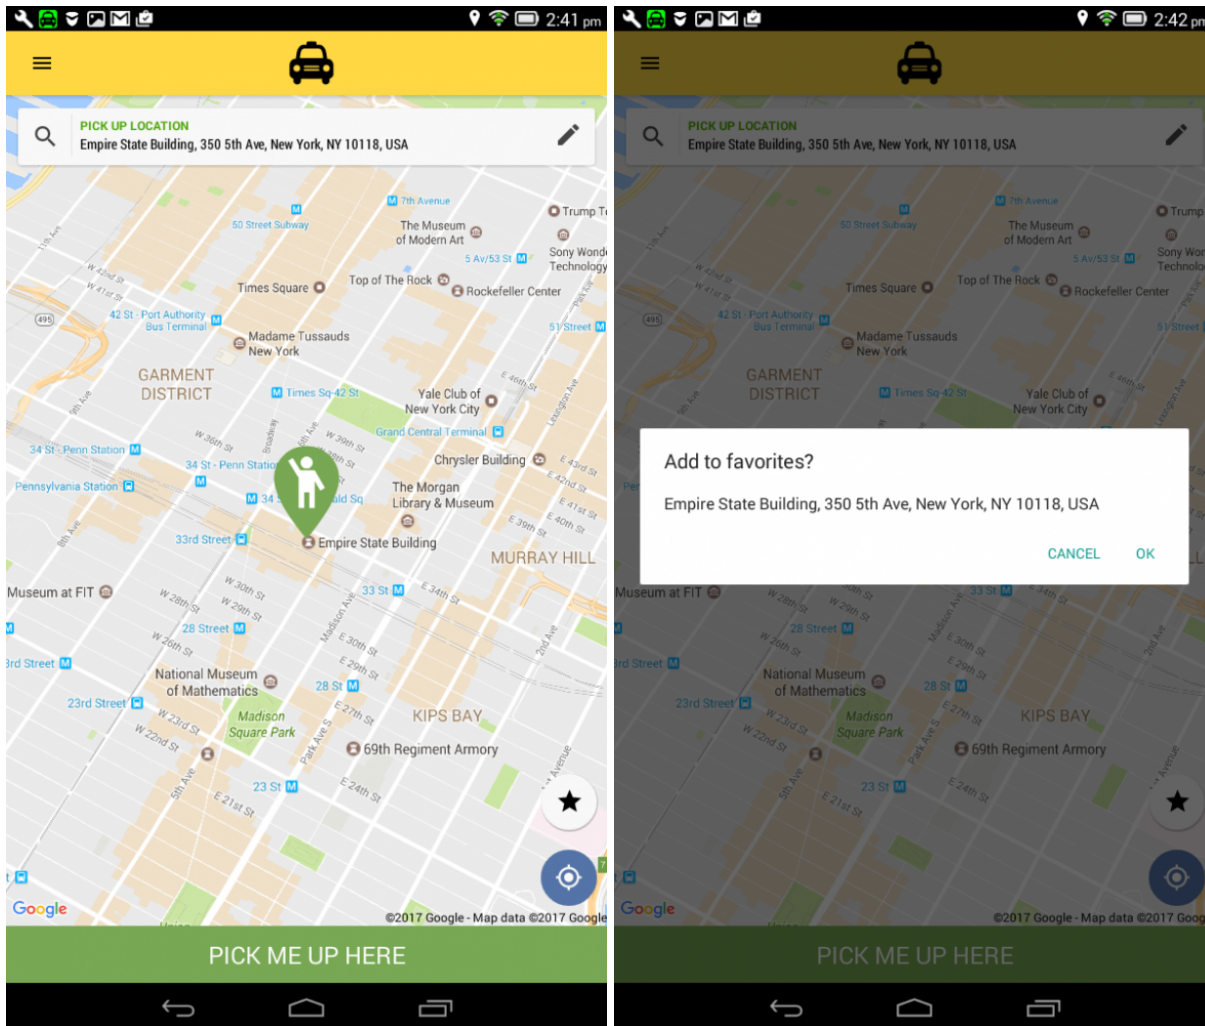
2:41 pm

PICK UP LOCATION
Empire State Building, 350 5th Ave, New York, NY 10118, USA

7th Avenue
50 Street Subway
The Museum of Modern Art
Trump T
Sony Wond Technolog
5 Av/53 St
Times Square
Top of The Rock
Rockefeller Center
W 42nd St
W 41st St
42 St - Port Authority Bus Terminal
51 Street
495
Madame Tussauds New York
GARMENT DISTRICT
Times Sq-42 St
Yale Club of New York City
E 46th St
Lexington Ave
9th Ave
W 36th St
Broadway
W 39th St
Grand Central Terminal
34 St - Penn Station
34 St - Penn Statio
Chrysler Building
E 43rd St
E 42nd St
Pennsylvania Station
The Morgan Library & Museum
E 41st St
E 40th St
E 39th St
8th Ave
33rd Street
Empire State Building
MURRAY HILL
W 30th St
33 St
E 34th St
Museum at FIT
W 28th St
W 29th St
Madison Ave
28 Street
W 26th St
E 30th St
E 29th St
2nd Ave
3rd Street
National Museum of Mathematics
28 St
23rd Street
W 23rd St
Madison Square Park
E 27th St
KIPS BAY
W 22nd St
Park Ave S
69th Regiment Armory
5th Ave
23 St
E 24th St
E 21st St
Avenue
Google
©2017 Google · Map data ©2017 Google

PICK ME UP HERE

2:42 pm

PICK UP LOCATION
Empire State Building, 350 5th Ave, New York, NY 10118, USA

Add to favorites?
Empire State Building, 350 5th Ave, New York, NY 10118, USA
CANCEL
OK

Google
©2017 Google · Map data ©2017 Goog

PICK ME UP HERE